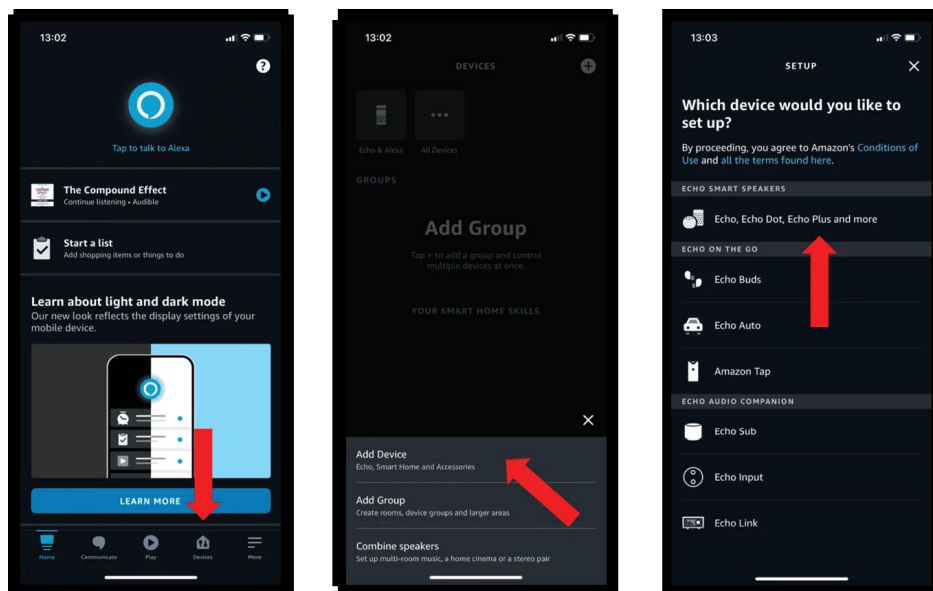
13:02

?

Tap to talk to Alexa

The Compound Effect
Continue listening • Audible

Start a list
Add shopping items or things to do

Learn about light and dark mode
Our new look reflects the display settings of your mobile device.

LEARN MORE

Home Communicate Play Devices More

13:02

DEVICES

Echo & Alexa All Devices

GROUPS

Add Group
Tap + to add a group and control multiple devices at once.

YOUR SMART HOME SKILLS

Add Device
Echo, Smart Home and Accessories

Add Group
Create rooms, device groups and larger areas

Combine speakers
Set up multi-room music, a home cinema or a stereo pair

13:03

SETUP

Which device would you like to set up?

By proceeding, you agree to Amazon's Conditions of Use and all the terms found here.

ECHO SMART SPEAKERS

Echo, Echo Dot, Echo Plus and more

ECHO ON THE GO

Echo Buds

Echo Auto

Amazon Tap

ECHO AUDIO COMPANION

Echo Sub

Echo Input

Echo Link